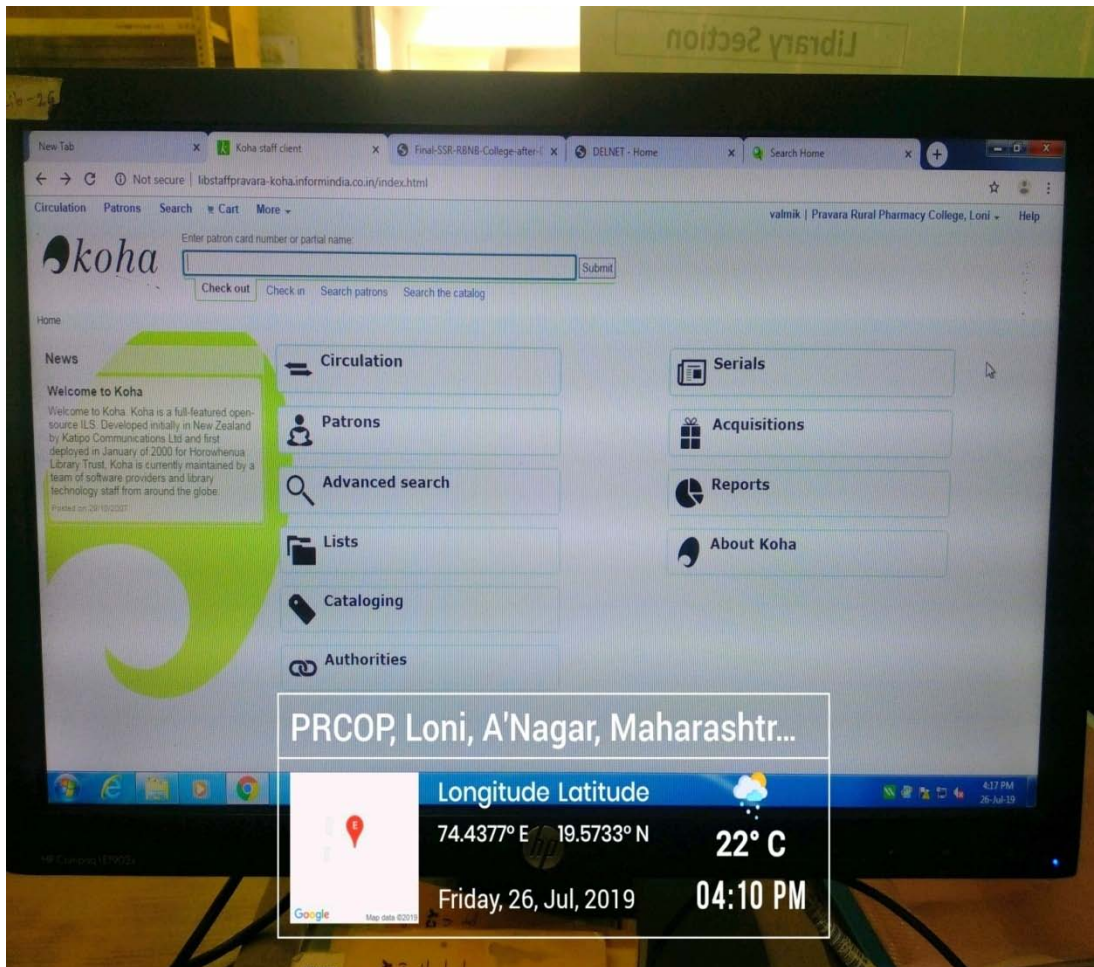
Library Section

New Tab
Koha staff client
Final-SSR-RBNB-College-after-
DELNET - Home
Search Home

Not secure | libstaffpravara-koha.informindia.co.in/index.html

Circulation Patrons Search Cart More

valmik | Pravara Rural Pharmacy College, Loni Help

koha

Enter patron card number or partial name:

Submit

Check out Check in Search patrons Search the catalog

Home

News

Welcome to Koha

Welcome to Koha. Koha is a full-featured open-source ILS. Developed initially in New Zealand by Katipo Communications Ltd and first deployed in January of 2000 for Horowhenua Library Trust, Koha is currently maintained by a team of software providers and library technology staff from around the globe.

Posted on 29/10/2007

Circulation

Patrons

Advanced search

Lists

Cataloging

Authorities

Serials

Acquisitions

Reports

About Koha

PRCOP, Loni, A'Nagar, Maharashtr...

Longitude Latitude

74.4377° E 19.5733° N

22° C

Friday, 26, Jul, 2019

04:10 PM

Google Map data ©2019

4:17 PM
26-Jul-19